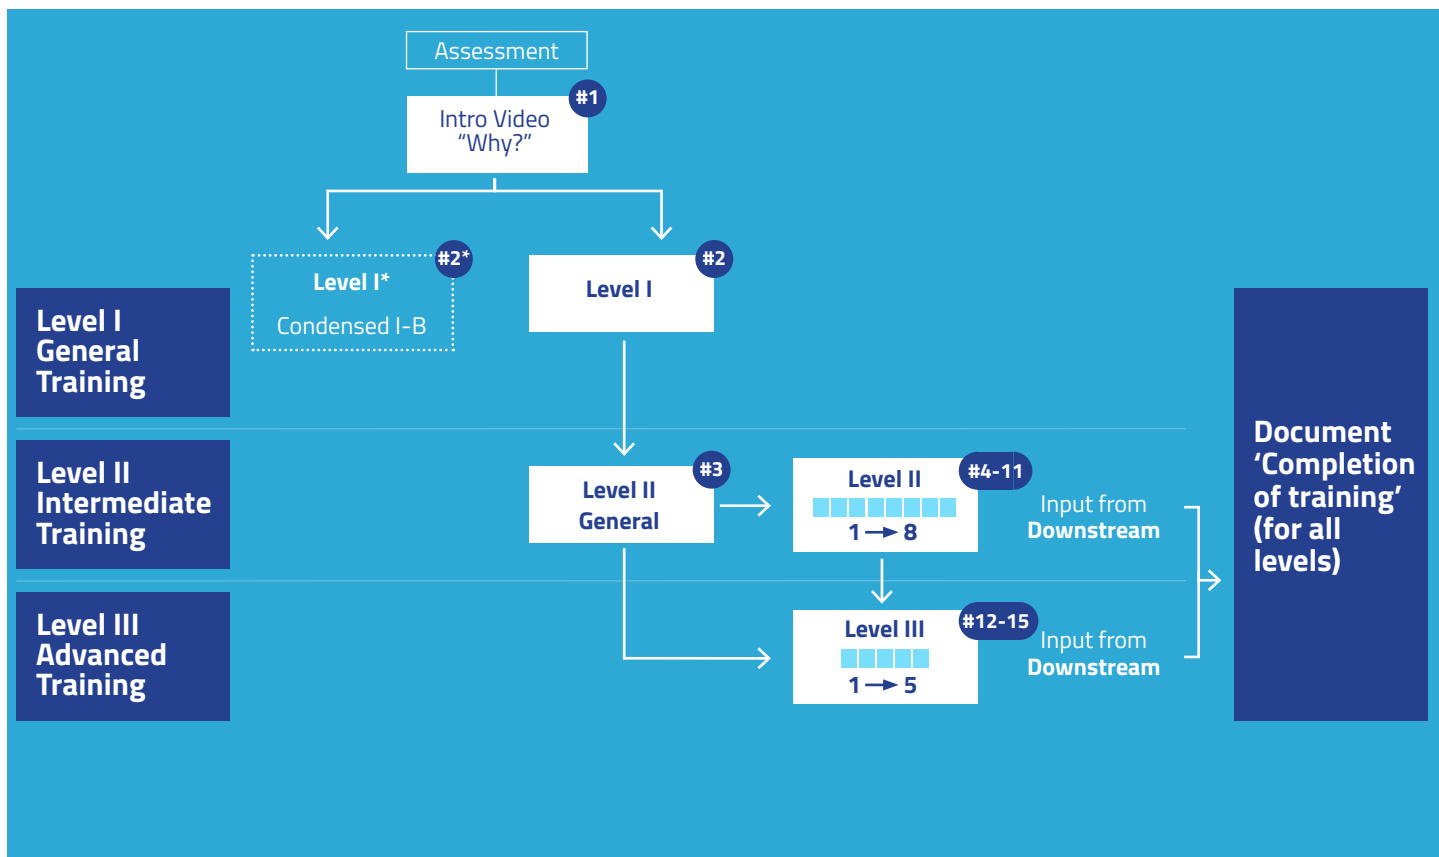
Assessment

#1
Intro Video
"Why?"

#2*
Level I*
Condensed I-B

#2
Level I

Level I
General
Training

Level II
Intermediate
Training

Level III
Advanced
Training

#3
Level II
General

#4-11
Level II
1 → 8

Input from
Downstream

#12-15
Level III
1 → 5

Input from
Downstream

Document
'Completion
of training'
(for all
levels)